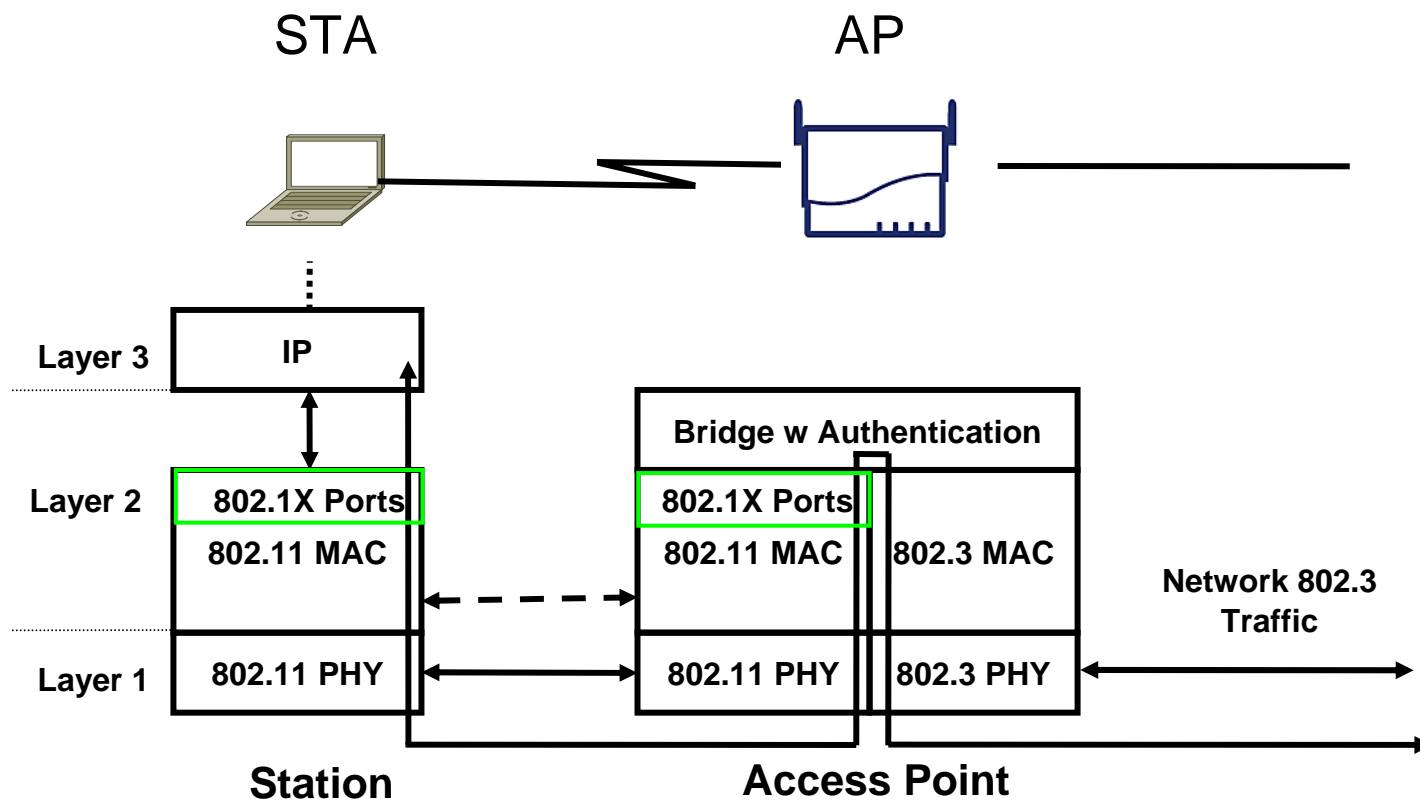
STA

AP

Layer 3

IP

Bridge w Authentication

Layer 2

802.1X Ports

802.11 MAC

802.1X Ports

802.11 MAC

802.3 MAC

Network 802.3 Traffic

Layer 1

802.11 PHY

802.11 PHY

802.3 PHY

Station

Access Point